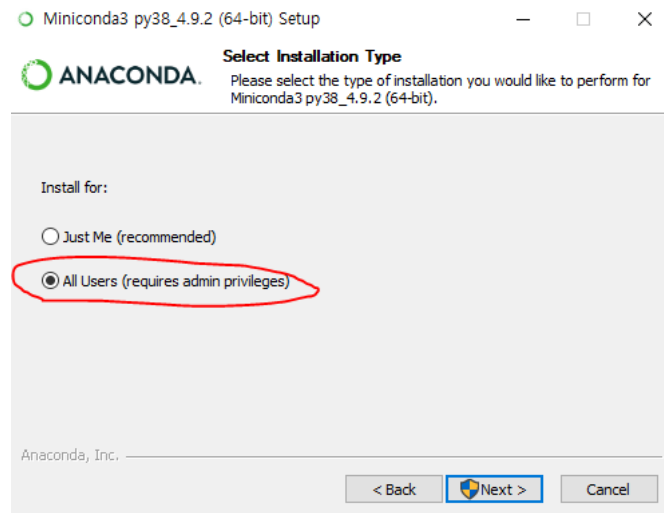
Miniconda3 py38_4.9.2 (64-bit) Setup

ANACONDA.

Select Installation Type

Please select the type of installation you would like to perform for Miniconda3 py38_4.9.2 (64-bit).

Install for:

Just Me (recommended)

All Users (requires admin privileges)

Anaconda, Inc.

< Back

Next >

Cancel